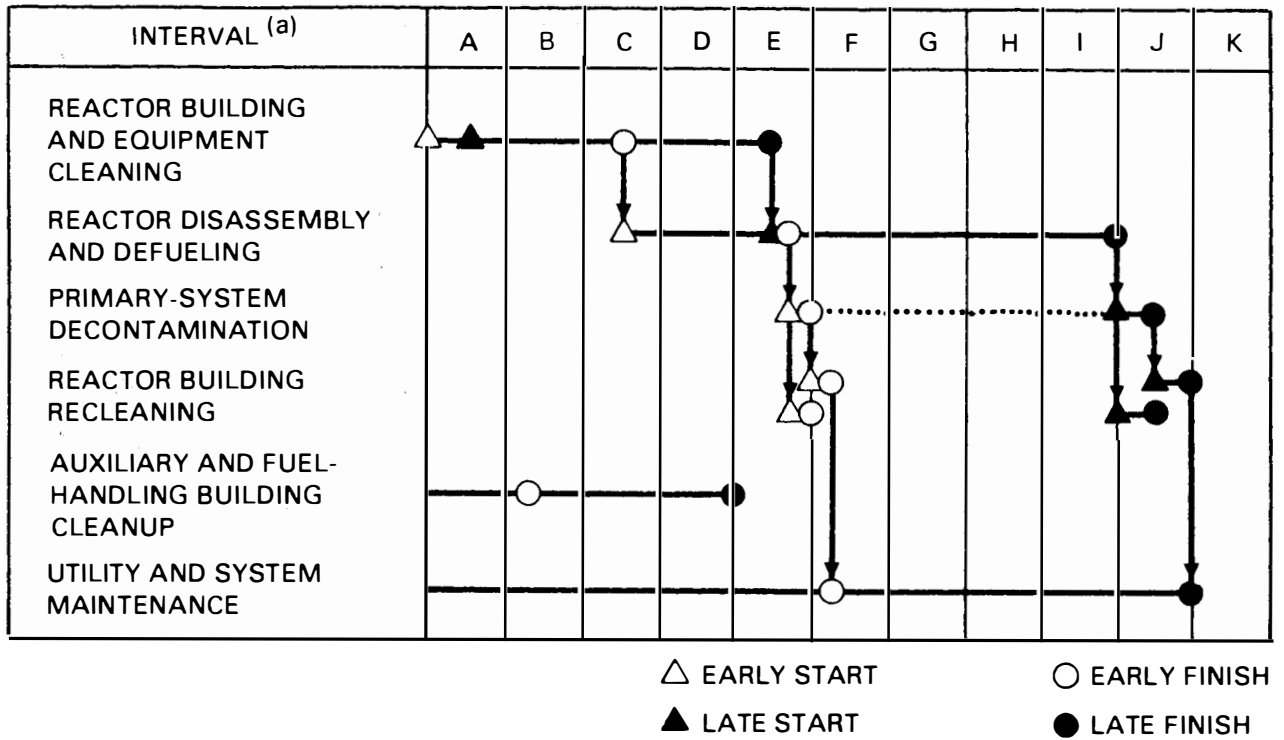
| INTERVAL $^{(a)}$ | A | B | C | D | E | F | G | H | I | J | K |
|---|---|---|---|---|---|---|---|---|---|---|---|
| REACTOR BUILDING AND EQUIPMENT CLEANING | | | | | | | | | | | |
| REACTOR DISASSEMBLY AND DEFUELING | | | | | | | | | | | |
| PRIMARY-SYSTEM DECONTAMINATION | | | | | | | | | | | |
| REACTOR BUILDING RECLEANING | | | | | | | | | | | |
| AUXILIARY AND FUEL-HANDLING BUILDING CLEANUP | | | | | | | | | | | |
| UTILITY AND SYSTEM MAINTENANCE | | | | | | | | | | | |

△ EARLY START
▲ LATE START
○ EARLY FINISH
● LATE FINISH